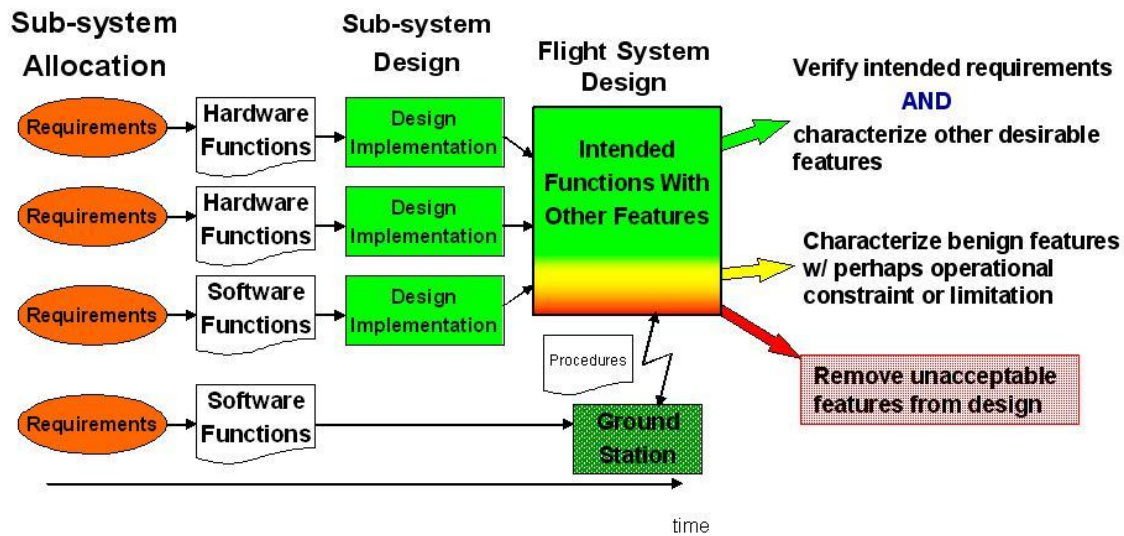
Sub-system Allocation

Sub-system Design

Flight System Design

Requirements

Hardware Functions

Design Implementation

Requirements

Hardware Functions

Design Implementation

Requirements

Software Functions

Design Implementation

Intended Functions With Other Features

Verify intended requirements

AND

characterize other desirable features

Characterize benign features w/ perhaps operational constraint or limitation

Procedures

Remove unacceptable features from design

Requirements

Software Functions

Ground Station

time